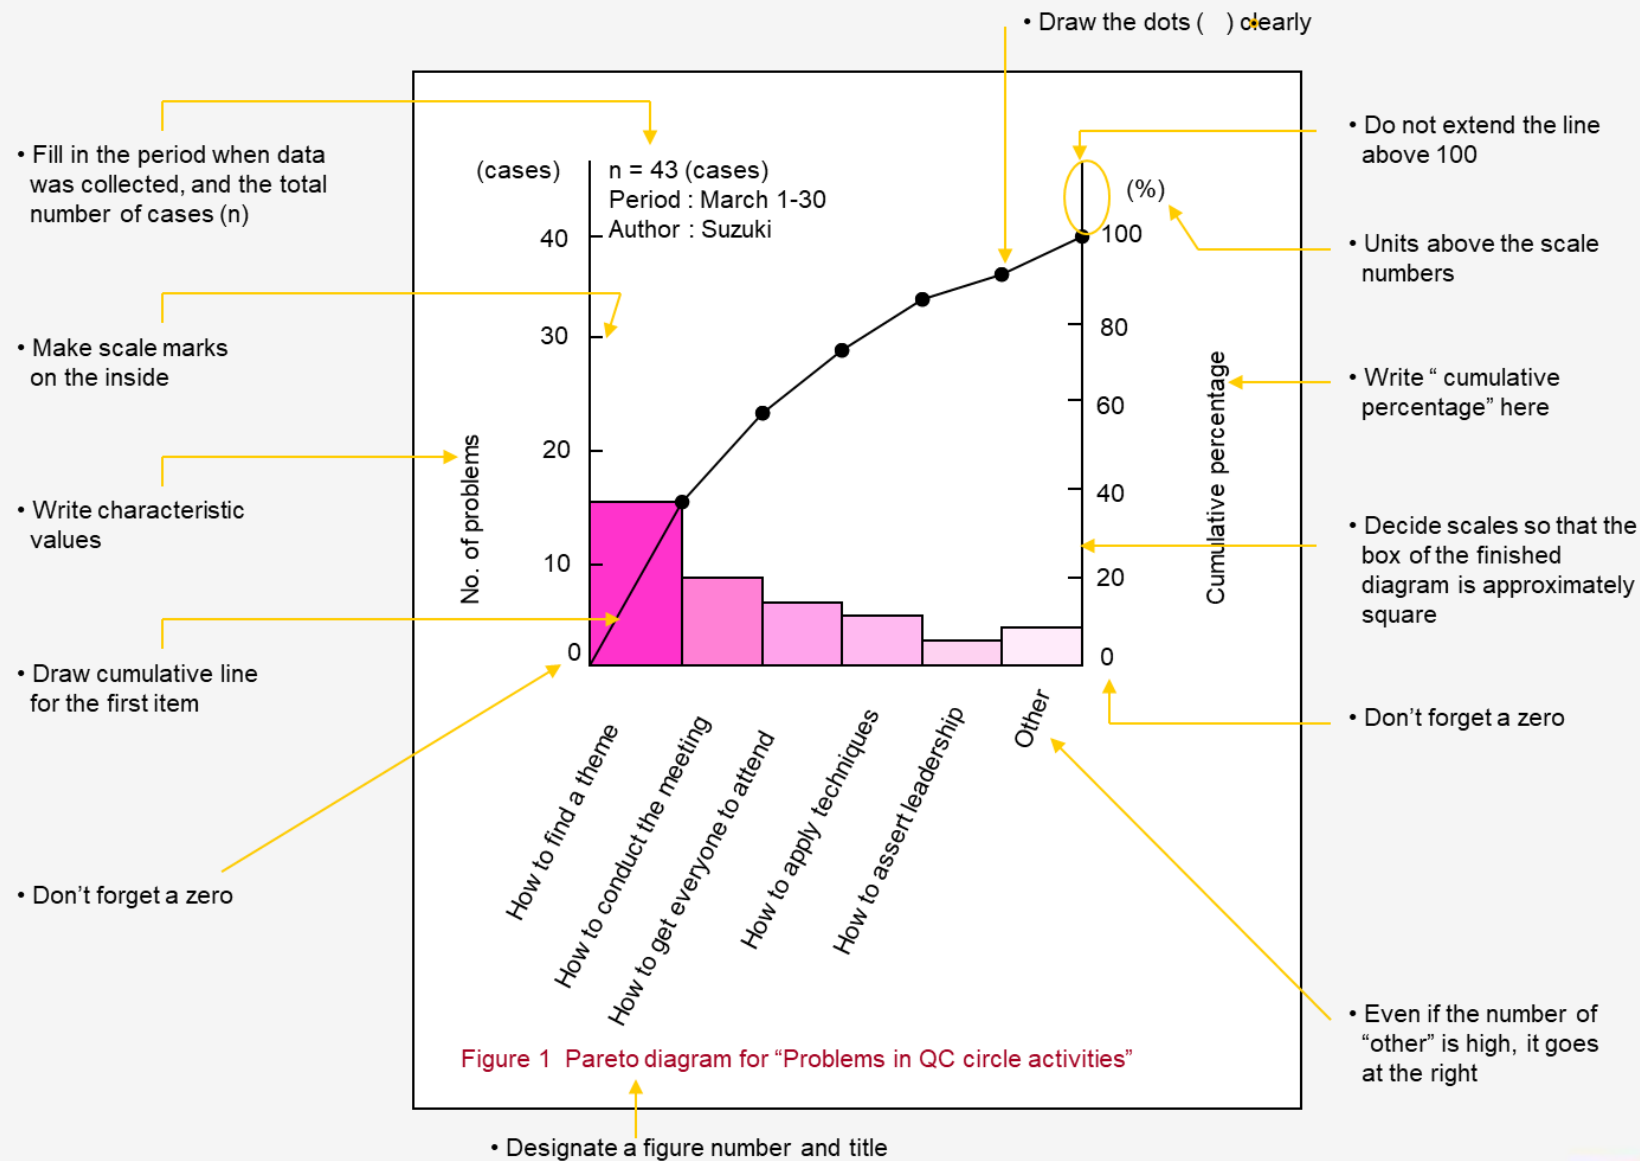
• Draw the dots ( ● ) clearly

• Fill in the period when data was collected, and the total number of cases (n)

• Make scale marks on the inside

• Write characteristic values

• Draw cumulative line for the first item

• Don’t forget a zero

(cases)

n = 43 (cases)
Period : March 1-30
Author : Suzuki

40
30
20
10
0

No. of problems

(%)
100
80
60
40
20
0

Cumulative percentage

How to find a theme
How to conduct the meeting
How to get everyone to attend
How to apply techniques
How to assert leadership
Other

Figure 1 Pareto diagram for “Problems in QC circle activities”

• Do not extend the line above 100

• Units above the scale numbers

• Write “ cumulative percentage” here

• Decide scales so that the box of the finished diagram is approximately square

• Don’t forget a zero

• Even if the number of “other” is high, it goes at the right

• Designate a figure number and title